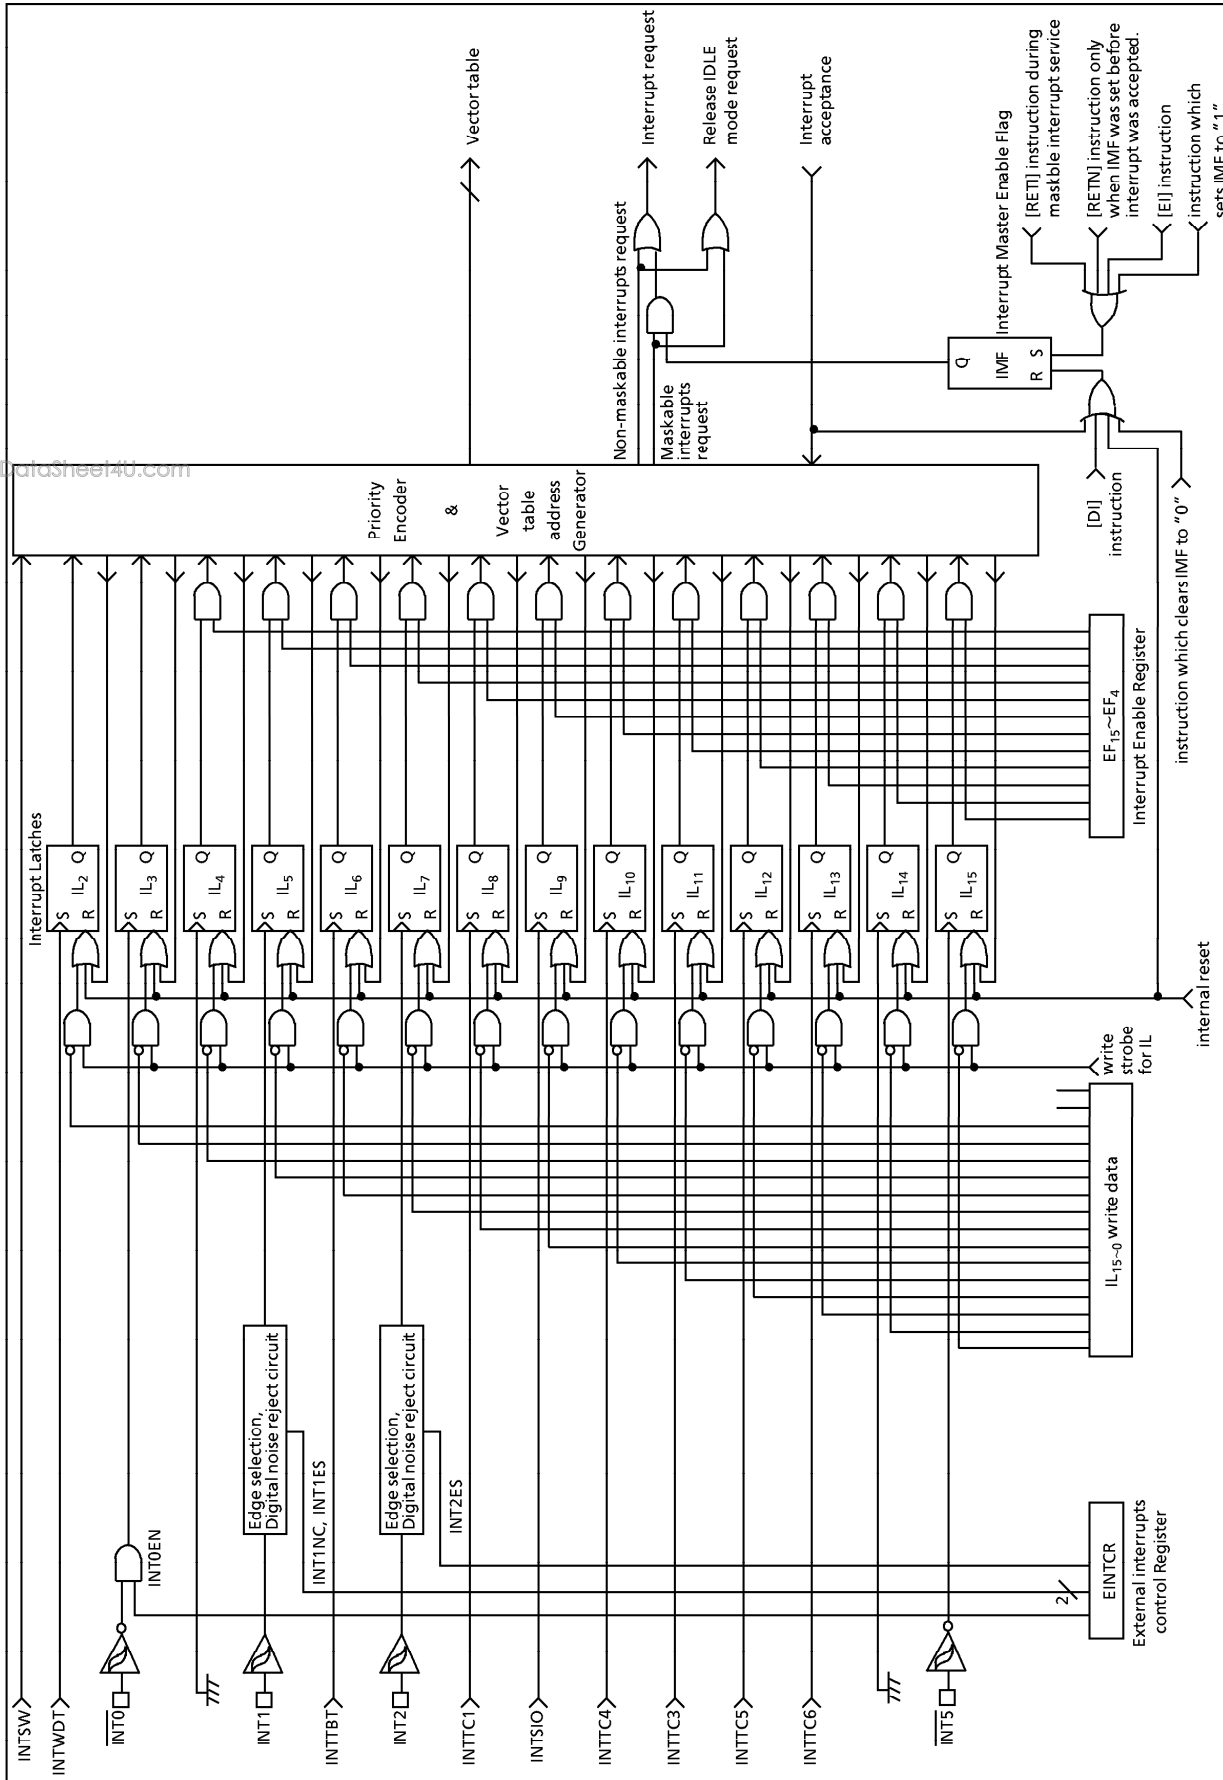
INTSW
INTWDT
$\overline{INT0}$
INT1
INTTBT
INT2
INTTC1
INTSIO
INTTC4
INTTC3
INTTC5
INTTC6
$\overline{INT5}$

INT0EN
Edge selection, Digital noise reject circuit
INT1NC, INT1ES
Edge selection, Digital noise reject circuit
INT2ES
2
EINTCR
External interrupts control Register

$IL_{15\sim0}$ write data
write strobe for IL
internal reset

Interrupt Latches
S $IL_2$ Q R
S $IL_3$ Q R
S $IL_4$ Q R
S $IL_5$ Q R
S $IL_6$ Q R
S $IL_7$ Q R
S $IL_8$ Q R
S $IL_9$ Q R
S $IL_{10}$ Q R
S $IL_{11}$ Q R
S $IL_{12}$ Q R
S $IL_{13}$ Q R
S $IL_{14}$ Q R
S $IL_{15}$ Q R

$EF_{15}\sim EF_4$
Interrupt Enable Register

Priority Encoder & Vector table address Generator

DataSheet4U.com

Vector table
Non-maskable interrupts request
Maskable interrupts request
Interrupt request
Release IDLE mode request
Interrupt acceptance

Q IMF R S
Interrupt Master Enable Flag
[RETI] instruction during maskble interrupt service
[RETN] instruction only when IMF was set before interrupt was accepted.
[EI] instruction
instruction which sets IMF to "1"
[DI] instruction
instruction which clears IMF to "0"